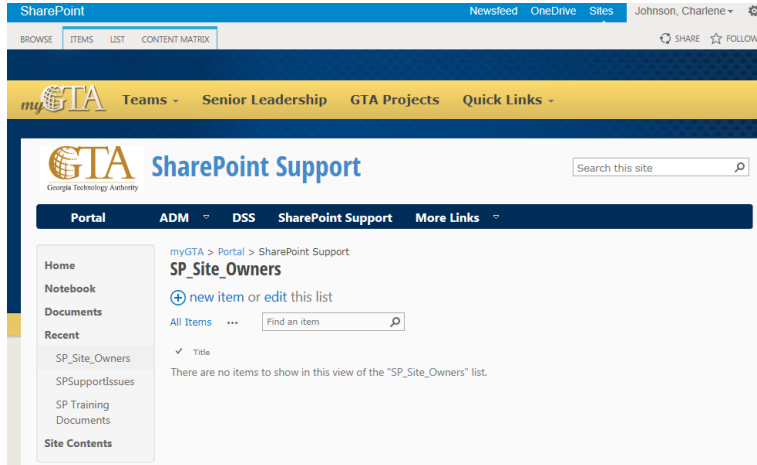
SharePoint

Newsfeed OneDrive Sites Johnson, Charlene

BROWSE ITEMS LIST CONTENT MATRIX

SHARE FOLLOW

myGTA Teams Senior Leadership GTA Projects Quick Links

GTA
Georgia Technology Authority

SharePoint Support

Search this site

Portal ADM DSS SharePoint Support More Links

Home
Notebook
Documents
Recent
SP_Site_Owners
SPSupportIssues
SP Training Documents
Site Contents

myGTA > Portal > SharePoint Support
SP_Site_Owners

new item or edit this list

All Items ••• Find an item

Title

There are no items to show in this view of the "SP_Site_Owners" list.